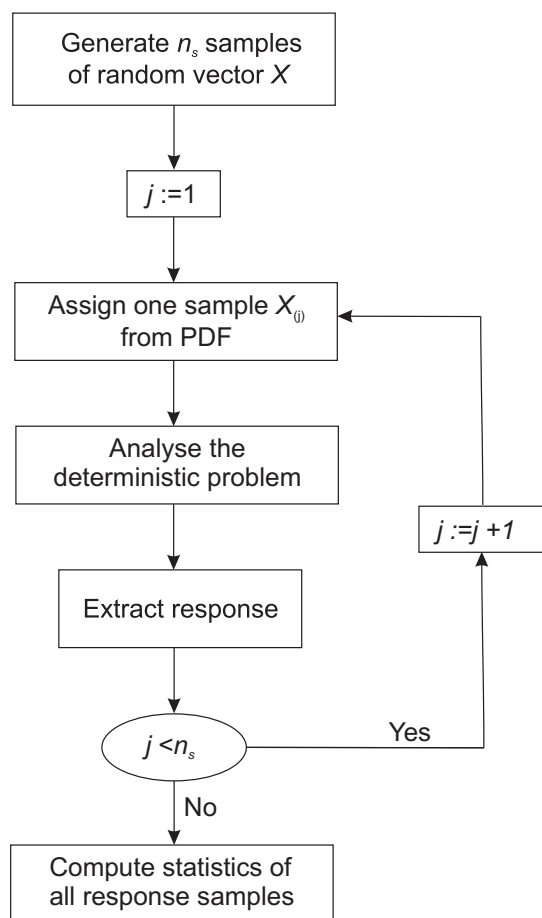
Generate $n_s$ samples of random vector $X$

$j := 1$

Assign one sample $X_{(j)}$ from PDF

Analyse the deterministic problem

Extract response

$j < n_s$

Yes

$j := j + 1$

No

Compute statistics of all response samples